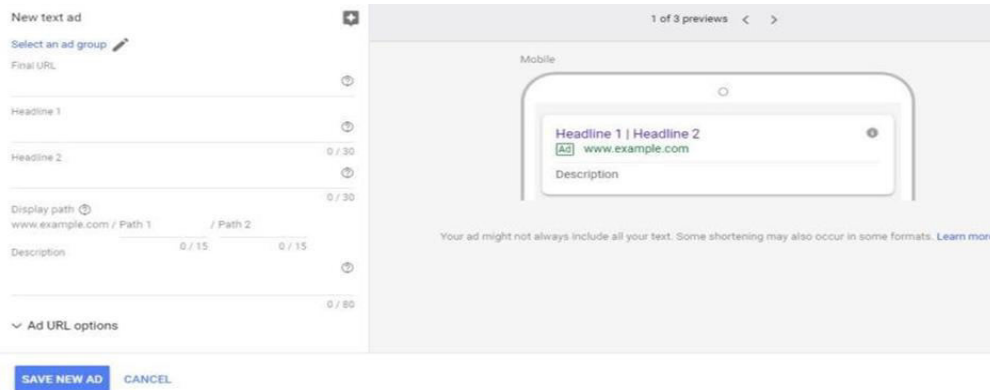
New text ad

Select an ad group

Final URL

Headline 1

0 / 30

Headline 2

0 / 30

Display path

www.example.com / Path 1 / Path 2

0 / 15 0 / 15

Description

0 / 80

Ad URL options

1 of 3 previews < >

Mobile

Headline 1 | Headline 2

Ad www.example.com

Description

Your ad might not always include all your text. Some shortening may also occur in some formats. Learn mor

SAVE NEW AD CANCEL